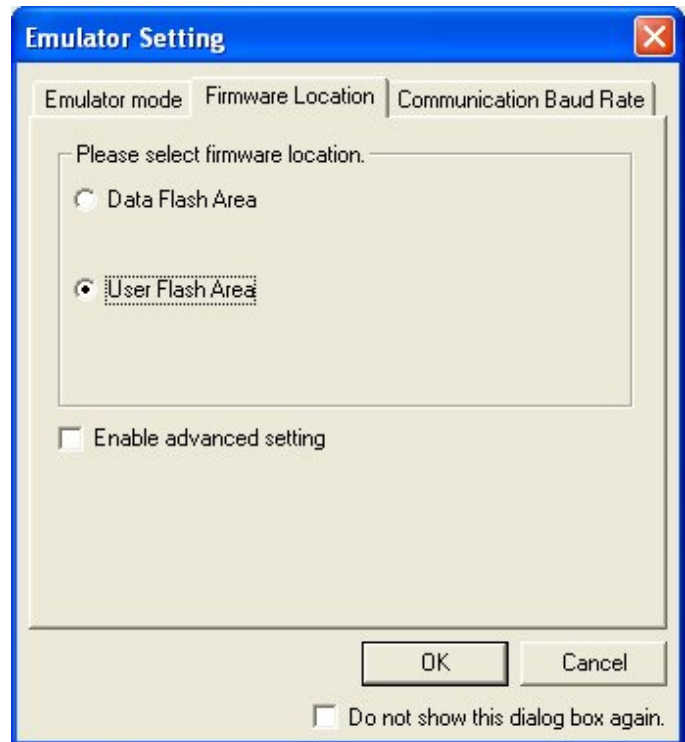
Emulator Setting

Emulator mode | Firmware Location | Communication Baud Rate

Please select firmware location.

Data Flash Area

User Flash Area

Enable advanced setting

OK

Cancel

Do not show this dialog box again.